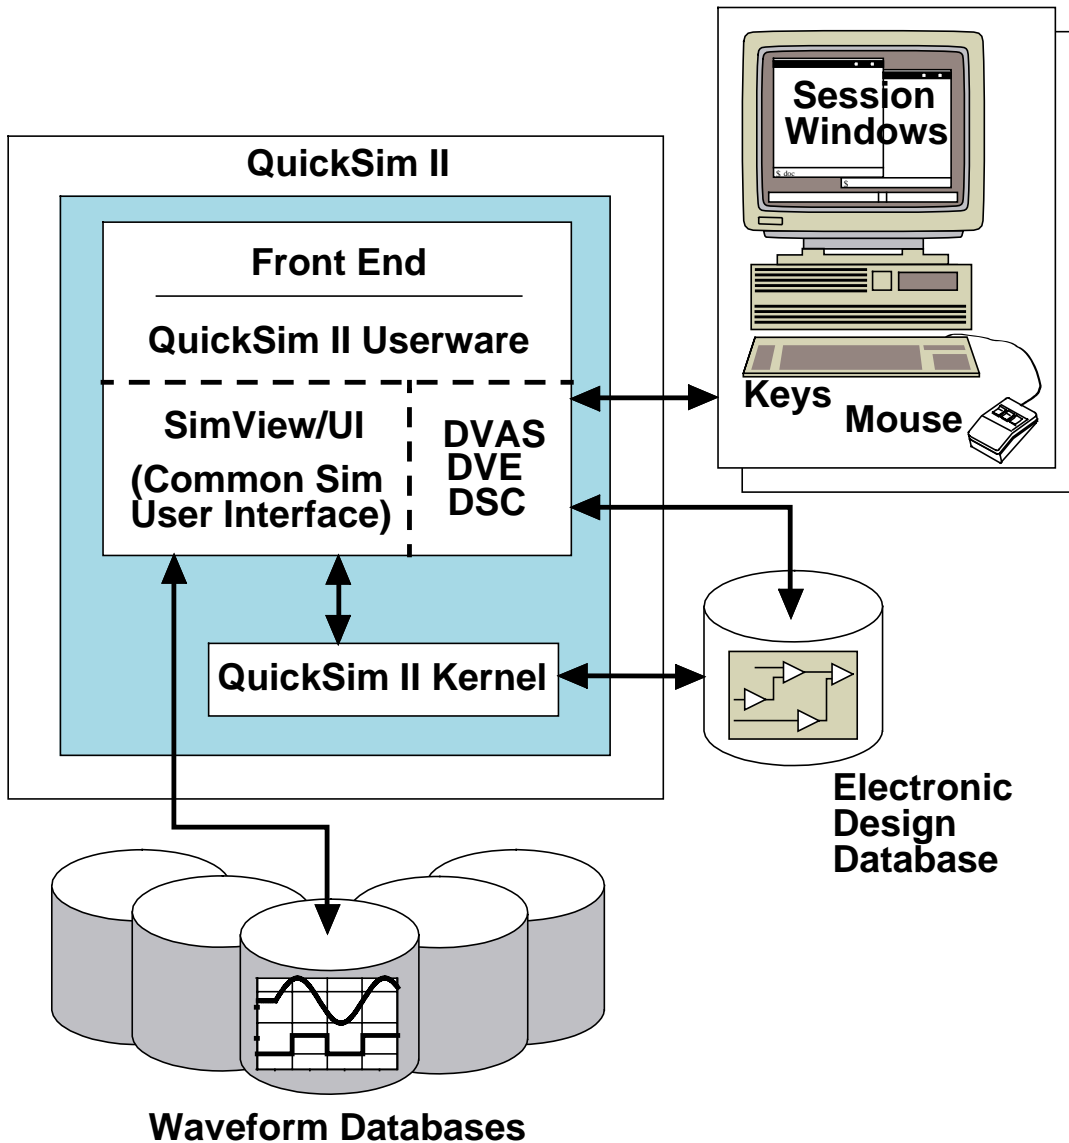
Session Windows

$ doc

$

QuickSim II

Front End

QuickSim II Userware

SimView/UI

(Common Sim User Interface)

DVAS
DVE
DSC

Keys

Mouse

QuickSim II Kernel

Electronic Design Database

Waveform Databases